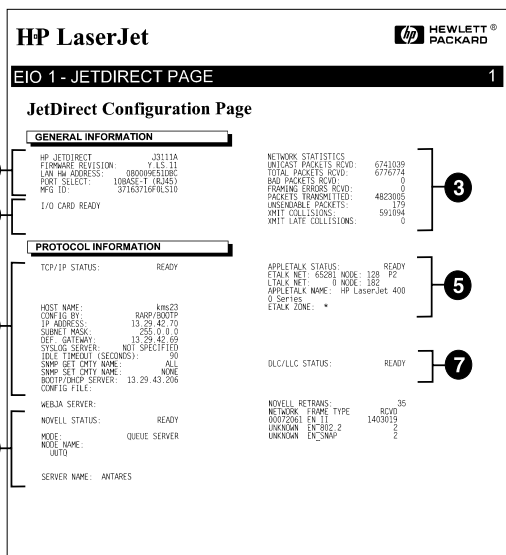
HP LaserJet

HEWLETT® PACKARD

EIO 1 - JETDIRECT PAGE

1

JetDirect Configuration Page

GENERAL INFORMATION

HP JETDIRECT J3111A
FIRMWARE REVISION: Y.LS.11
LAN HW ADDRESS: 080009E51DBC
PORT SELECT: 10BASE-T (RJ45)
MFG ID: 37163716F0LS10

I/O CARD READY

NETWORK STATISTICS
UNICAST PACKETS RCVD: 6741039
TOTAL PACKETS RCVD: 6776774
BAD PACKETS RCVD: 0
FRAMING ERRORS RCVD: 0
PACKETS TRANSMITTED: 4823005
UNSENDABLE PACKETS: 179
XMIT COLLISIONS: 591094
XMIT LATE COLLISIONS: 0

3

PROTOCOL INFORMATION

TCP/IP STATUS: READY

HOST NAME: kms23
CONFIG BY: RARP/BOOTP
IP ADDRESS: 13.29.42.70
SUBNET MASK: 255.0.0.0
DEF. GATEWAY: 13.29.42.69
SYSLOG SERVER: NOT SPECIFIED
IDLE TIMEOUT (SECONDS): 90
SNMP GET CMTY NAME: ALL
SNMP SET CMTY NAME: NONE
BOOTP/DHCP SERVER: 13.29.43.206
CONFIG FILE:

WEBJA SERVER:

NOVELL STATUS: READY

MODE: QUEUE SERVER
NODE NAME:
UUTO

SERVER NAME: ANTARES

APPLETALK STATUS: READY
ETALK NET: 65281 NODE: 128 P2
LTALK NET: 0 NODE: 182
APPLETALK NAME: HP LaserJet 400
0 Series
ETALK ZONE: *

5

DLC/LLC STATUS: READY

7

NOVELL RETRANS: 35
NETWORK FRAME TYPE RCVD
00072061 EN_II 1403019
UNKNOWN EN_802.2 2
UNKNOWN EN_SNAP 2